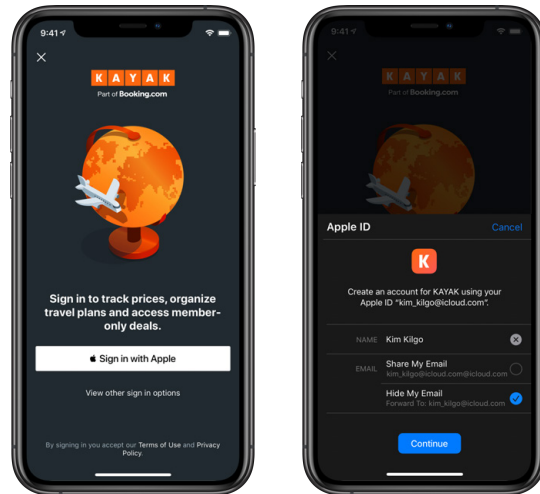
9:41

×

KAYAK
Part of Booking.com

Sign in to track prices, organize travel plans and access member-only deals.

Sign in with Apple

View other sign in options

By signing in you accept our Terms of Use and Privacy Policy.

9:41

×

KAYAK
Part of Booking.com

Apple ID

Cancel

K

Create an account for KAYAK using your Apple ID "kim_kilgo@icloud.com".

NAME Kim Kilgo

EMAIL Share My Email
kim_kilgo@icloud.com@icloud.com

Hide My Email
Forward To: kim_kilgo@icloud.com

Continue